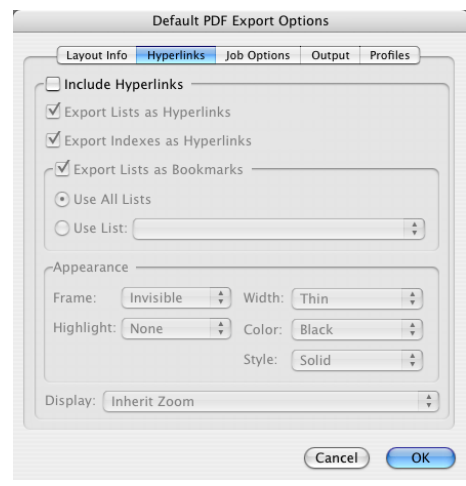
Default PDF Export Options

Layout Info | Hyperlinks | Job Options | Output | Profiles

Include Hyperlinks

Export Lists as Hyperlinks

Export Indexes as Hyperlinks

Export Lists as Bookmarks

Use All Lists

Use List:

Appearance

Frame: Invisible

Width: Thin

Highlight: None

Color: Black

Style: Solid

Display: Inherit Zoom

Cancel

OK